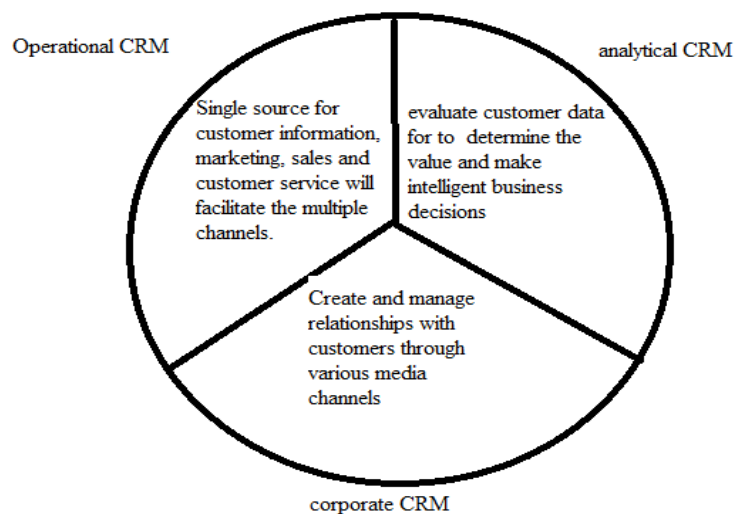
Operational CRM

analytical CRM

Single source for customer information, marketing, sales and customer service will facilitate the multiple channels.

evaluate customer data for to determine the value and make intelligent business decisions

Create and manage relationships with customers through various media channels

corporate CRM